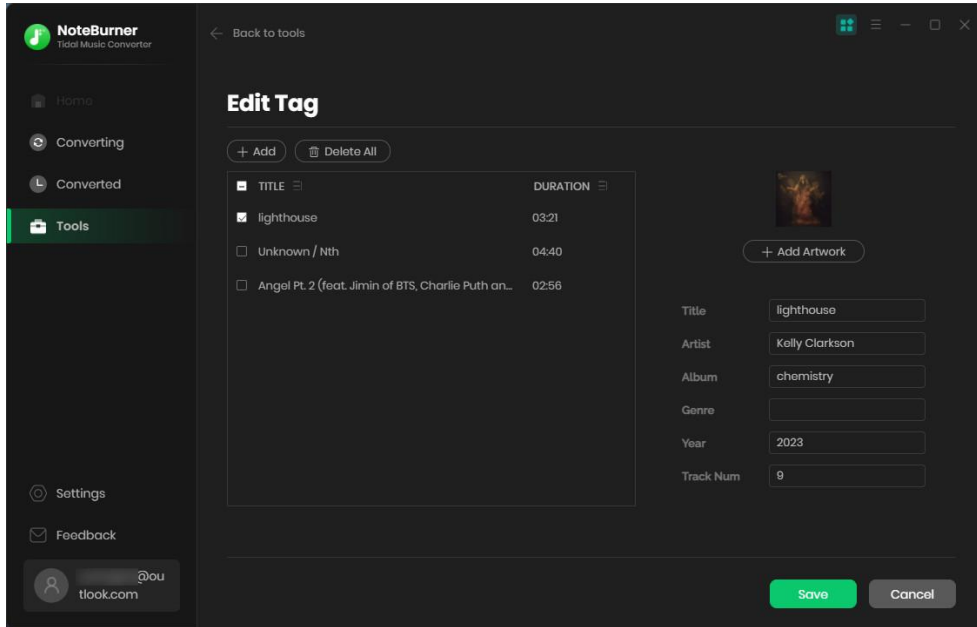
NoteBurner
Tidal Music Converter

Home
Converting
Converted
Tools

Settings
Feedback
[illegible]@outlook.com

Back to tools

Edit Tag

+ Add
Delete All

| TITLE | DURATION |
|---|---|
| lighthouse | 03:21 |
| Unknown / Nth | 04:40 |
| Angel Pt. 2 (feat. Jimin of BTS, Charlie Puth an... | 02:56 |

+ Add Artwork

Title: lighthouse
Artist: Kelly Clarkson
Album: chemistry
Genre:
Year: 2023
Track Num: 9

Save
Cancel